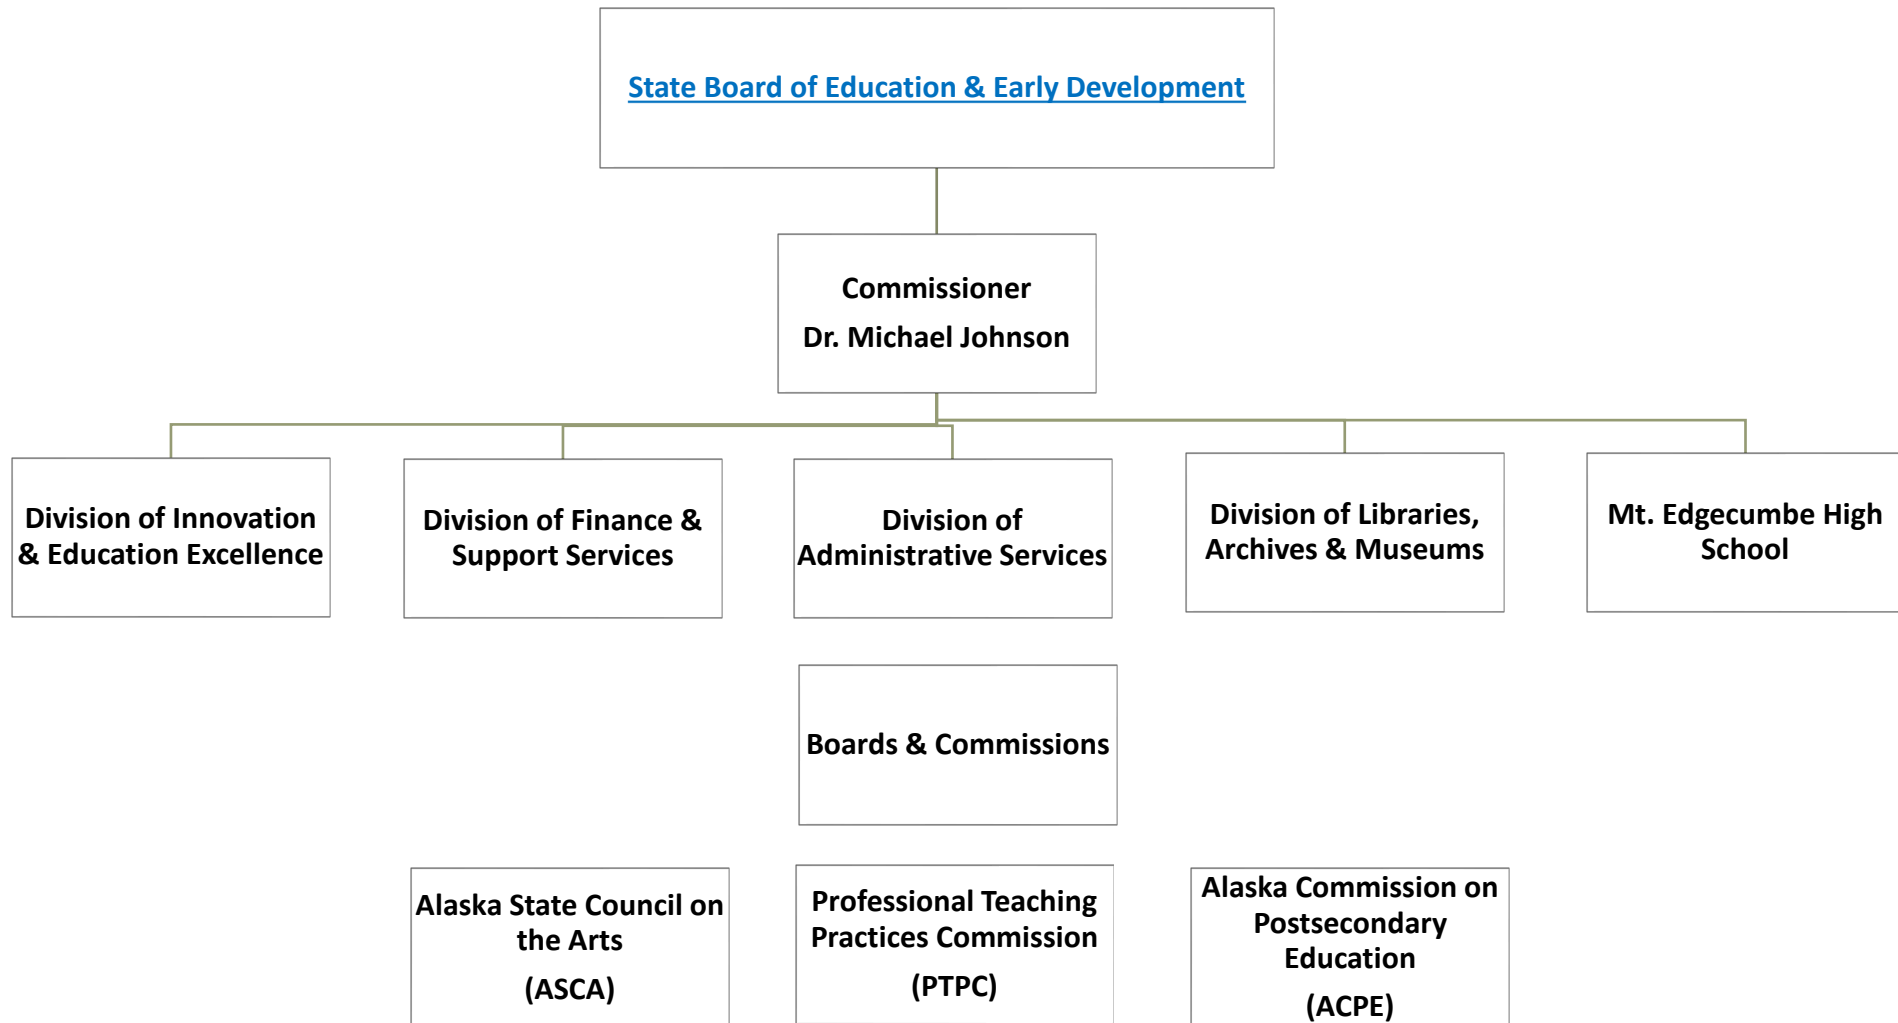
State Board of Education & Early Development

Commissioner
Dr. Michael Johnson

Division of Innovation & Education Excellence

Division of Finance & Support Services

Division of Administrative Services

Division of Libraries, Archives & Museums

Mt. Edgecumbe High School

Boards & Commissions

Alaska State Council on the Arts
(ASCA)

Professional Teaching Practices Commission
(PTPC)

Alaska Commission on Postsecondary Education
(ACPE)